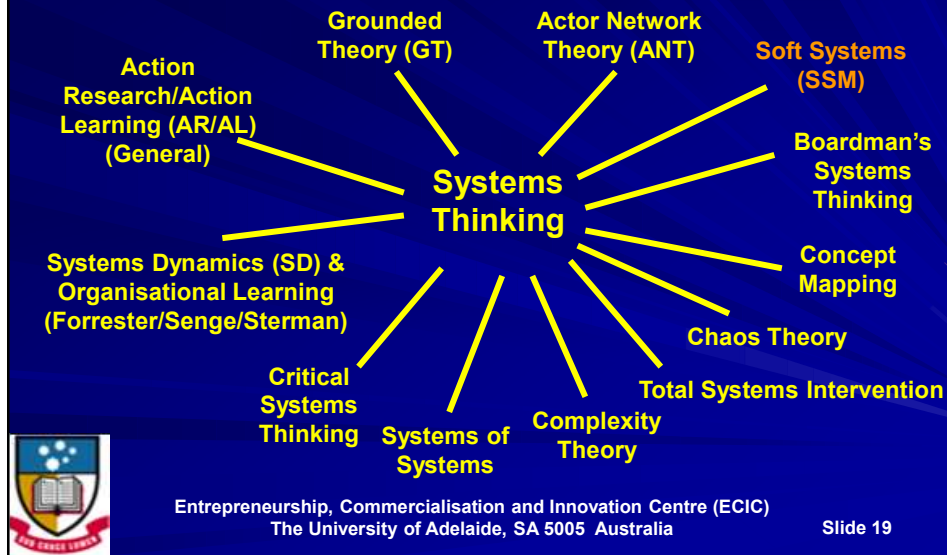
Grounded Theory (GT)

Actor Network Theory (ANT)

Soft Systems (SSM)

Action Research/Action Learning (AR/AL) (General)

Boardman's Systems Thinking

Systems Thinking

Concept Mapping

Systems Dynamics (SD) & Organisational Learning (Forrester/Senge/Sterman)

Chaos Theory

Total Systems Intervention

Critical Systems Thinking

Systems of Systems

Complexity Theory

SUB CRUCE LUMEN

Entrepreneurship, Commercialisation and Innovation Centre (ECIC)
The University of Adelaide, SA 5005 Australia

Slide 19